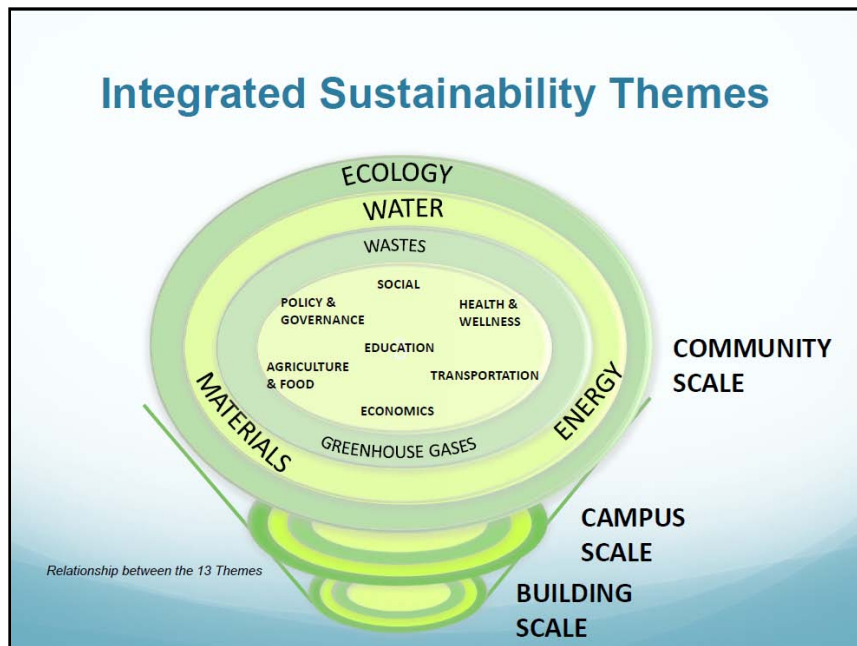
Integrated Sustainability Themes

ECOLOGY

WATER

WASTES

SOCIAL

POLICY & GOVERNANCE

HEALTH & WELLNESS

EDUCATION

AGRICULTURE & FOOD

TRANSPORTATION

ECONOMICS

GREENHOUSE GASES

MATERIALS

ENERGY

COMMUNITY SCALE

CAMPUS SCALE

BUILDING SCALE

Relationship between the 13 Themes